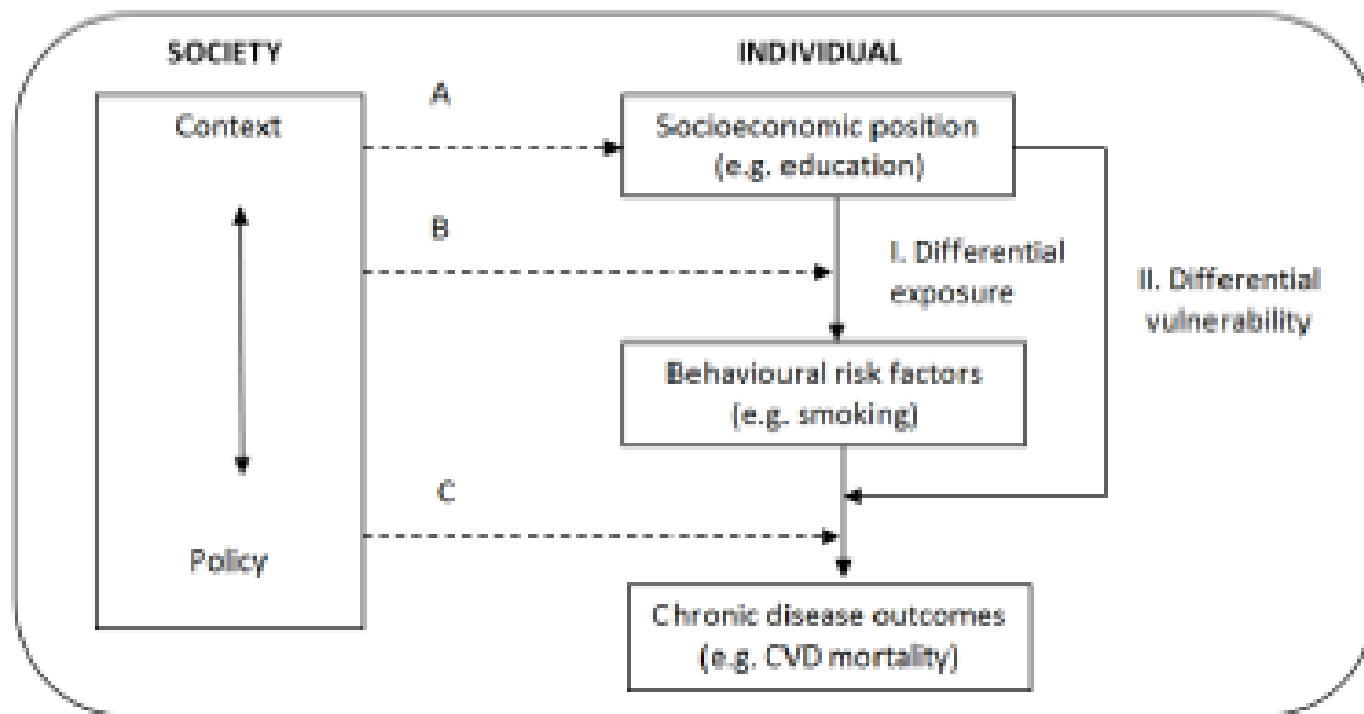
SOCIETY

INDIVIDUAL

Context

Policy

A

B

C

Socioeconomic position (e.g. education)

I. Differential exposure

II. Differential vulnerability

Behavioural risk factors (e.g. smoking)

Chronic disease outcomes (e.g. CVD mortality)